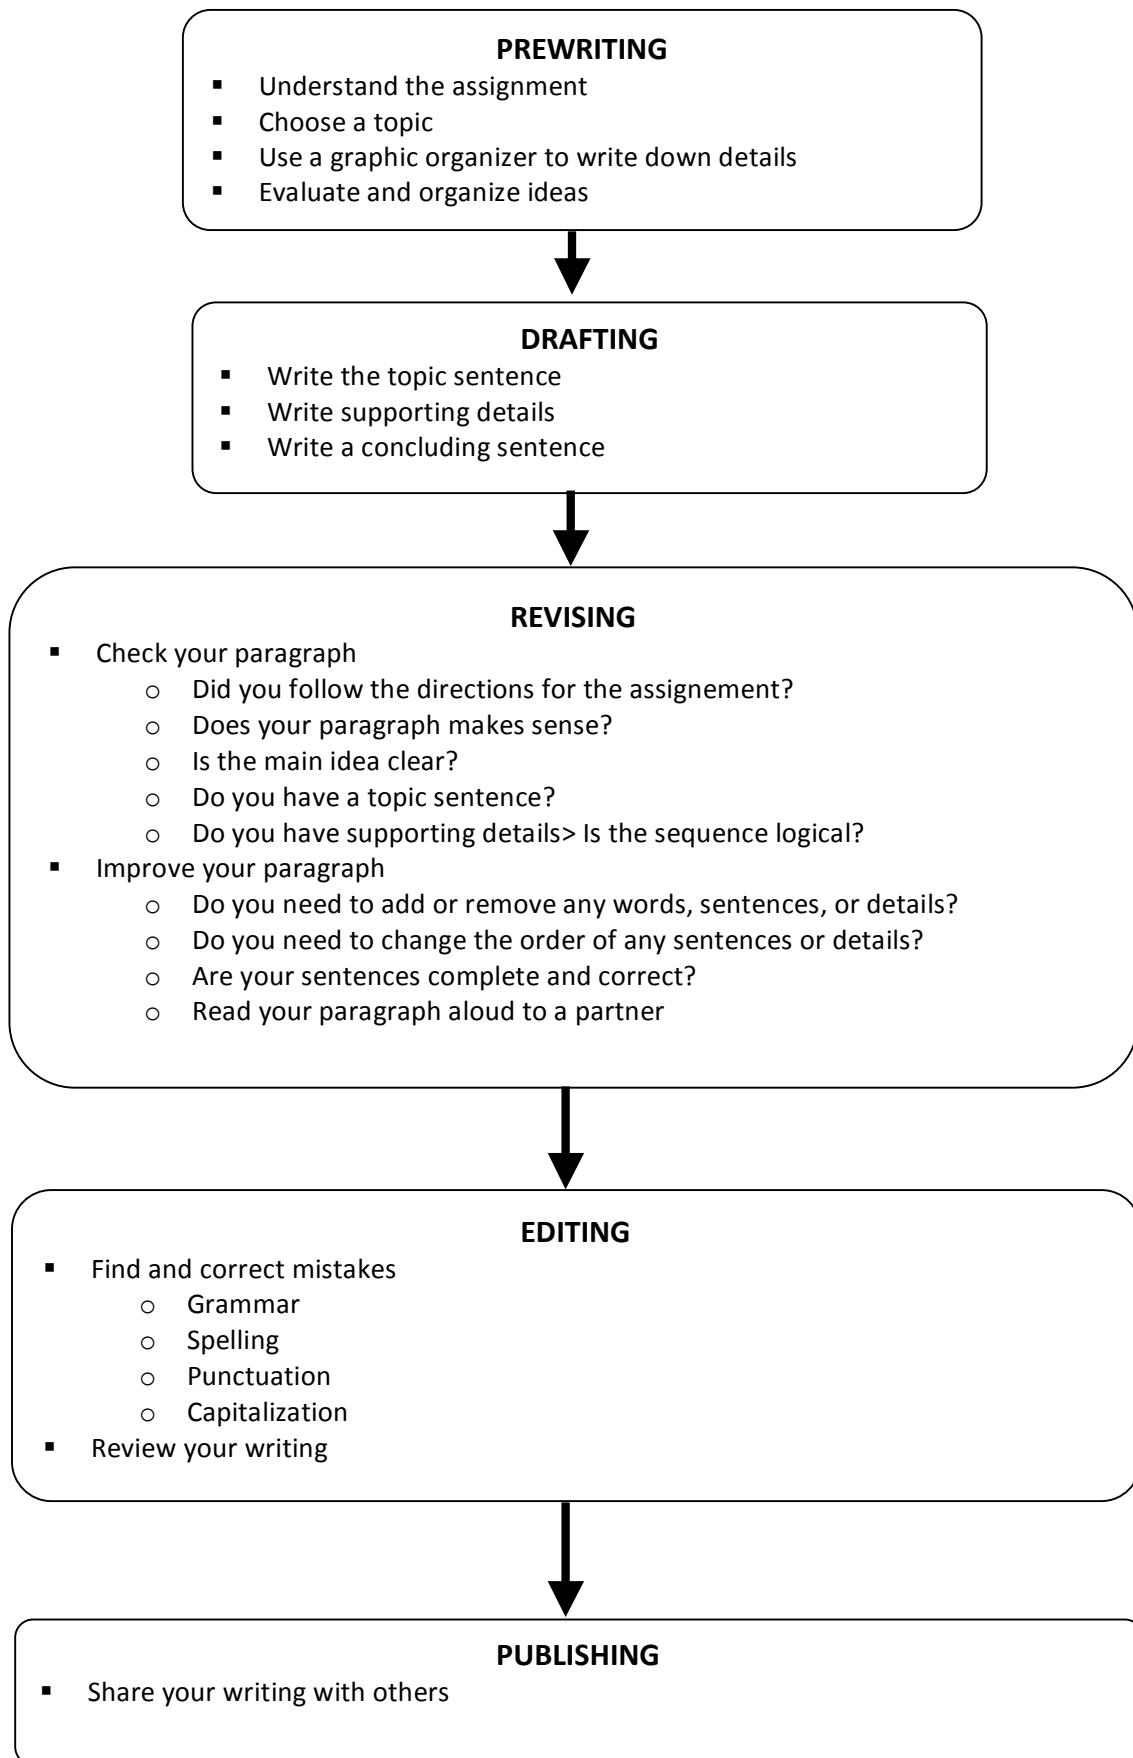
**PREWRITING**

- Understand the assignment
- Choose a topic
- Use a graphic organizer to write down details
- Evaluate and organize ideas

**DRAFTING**

- Write the topic sentence
- Write supporting details
- Write a concluding sentence

**REVISING**

- Check your paragraph
  - Did you follow the directions for the assignement?
  - Does your paragraph makes sense?
  - Is the main idea clear?
  - Do you have a topic sentence?
  - Do you have supporting details> Is the sequence logical?
- Improve your paragraph
  - Do you need to add or remove any words, sentences, or details?
  - Do you need to change the order of any sentences or details?
  - Are your sentences complete and correct?
  - Read your paragraph aloud to a partner

**EDITING**

- Find and correct mistakes
  - Grammar
  - Spelling
  - Punctuation
  - Capitalization
- Review your writing

**PUBLISHING**

- Share your writing with others